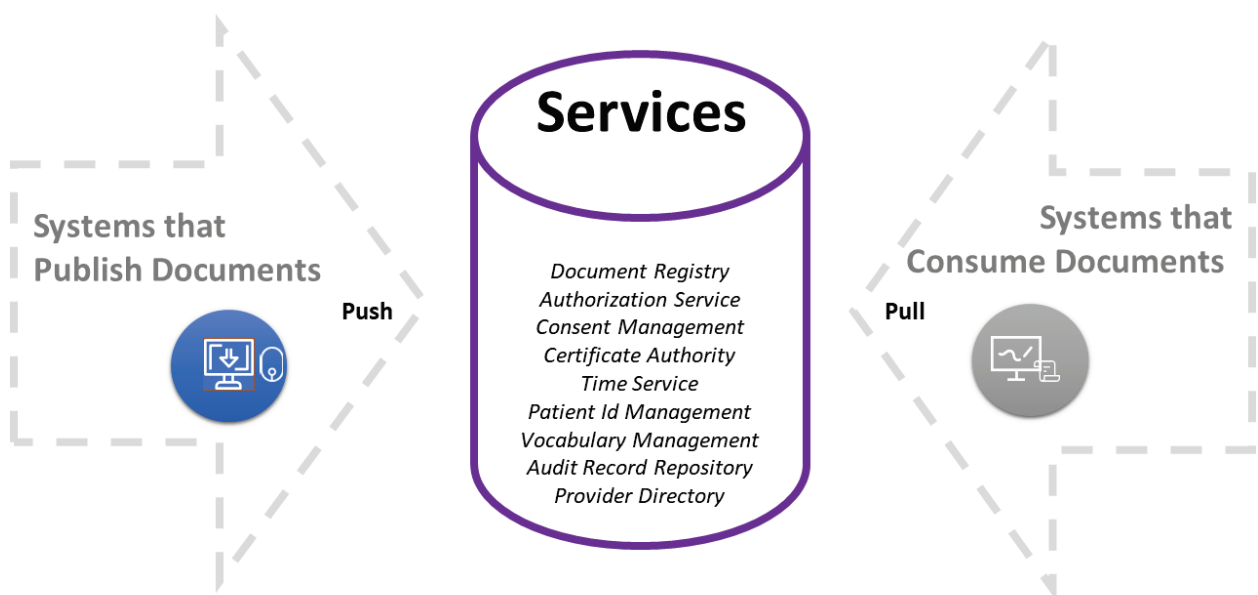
Systems that Publish Documents

Push

Services

Document Registry
Authorization Service
Consent Management
Certificate Authority
Time Service
Patient Id Management
Vocabulary Management
Audit Record Repository
Provider Directory

Pull

Systems that Consume Documents